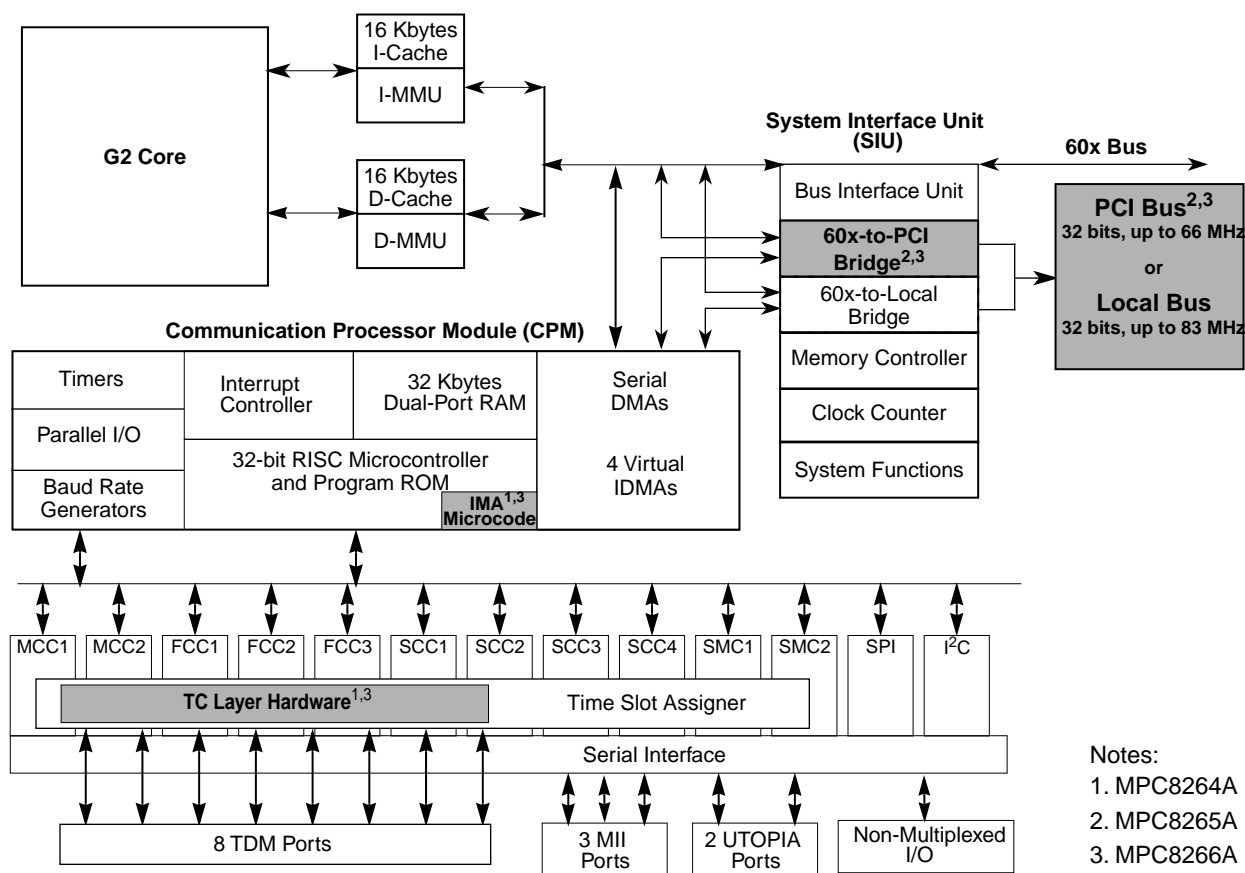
G2 Core

16 Kbytes
I-Cache

I-MMU

16 Kbytes
D-Cache

D-MMU

System Interface Unit
(SIU)

60x Bus

Bus Interface Unit

60x-to-PCI
Bridge$^{2,3}$

60x-to-Local
Bridge

Memory Controller

Clock Counter

System Functions

PCI Bus$^{2,3}$
32 bits, up to 66 MHz
or
Local Bus
32 bits, up to 83 MHz

Communication Processor Module (CPM)

Timers

Parallel I/O

Baud Rate
Generators

Interrupt
Controller

32 Kbytes
Dual-Port RAM

32-bit RISC Microcontroller
and Program ROM

IMA$^{1,3}$
Microcode

Serial
DMAs

4 Virtual
IDMAs

MCC1 MCC2 FCC1 FCC2 FCC3 SCC1 SCC2 SCC3 SCC4 SMC1 SMC2 SPI I$^2$C

TC Layer Hardware$^{1,3}$

Time Slot Assigner

Serial Interface

8 TDM Ports

3 MII
Ports

2 UTOPIA
Ports

Non-Multiplexed
I/O

Notes:
1. MPC8264A
2. MPC8265A
3. MPC8266A